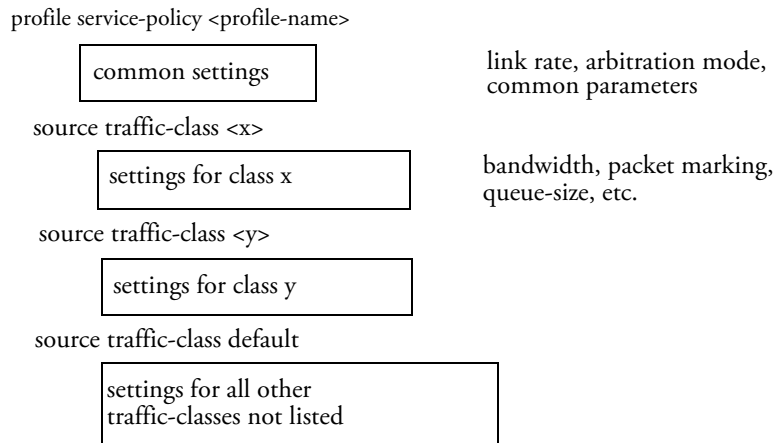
profile service-policy <profile-name>

common settings

link rate, arbitration mode, common parameters

source traffic-class <x>

settings for class x

bandwidth, packet marking, queue-size, etc.

source traffic-class <y>

settings for class y

source traffic-class default

settings for all other traffic-classes not listed